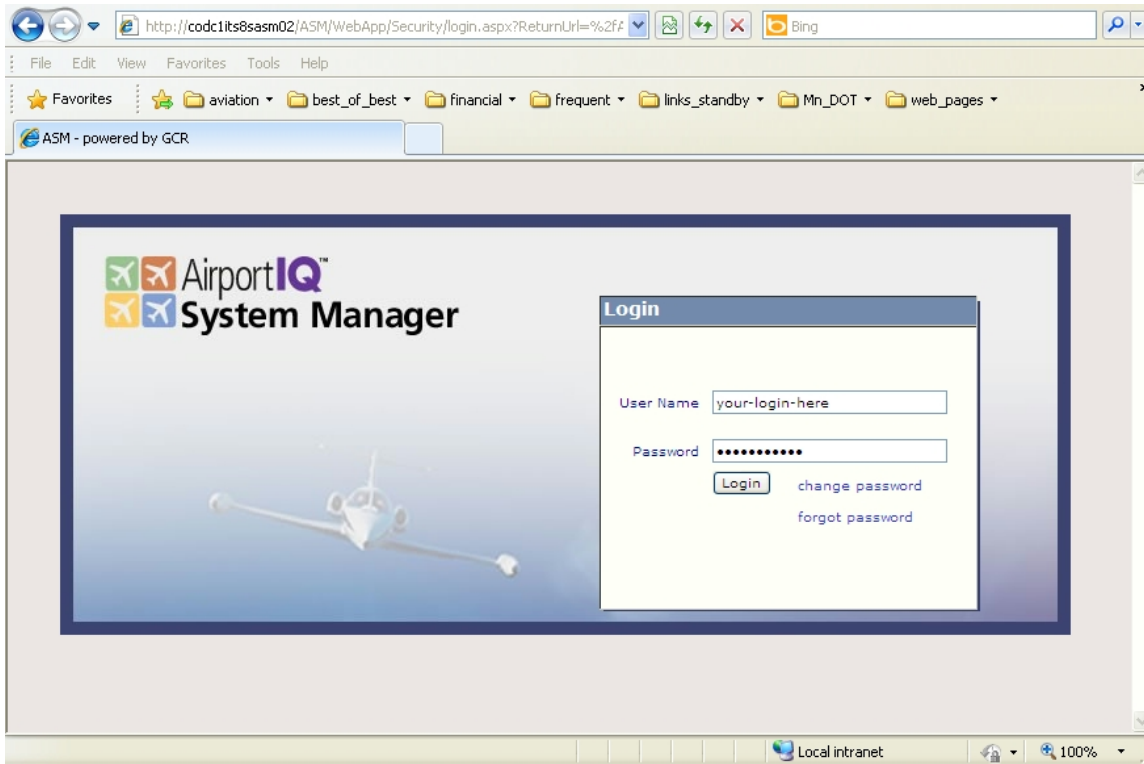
http://codc1its8sasm02/ASM/WebApp/Security/login.aspx?ReturnUrl=%2f

Bing

File Edit View Favorites Tools Help

Favorites aviation best_of_best financial frequent links_standby Mn_DOT web_pages

ASM - powered by GCR

AirportIQ™
System Manager

Login

User Name your-login-here

Password •••••••••••

Login change password

forgot password

Local intranet 100%